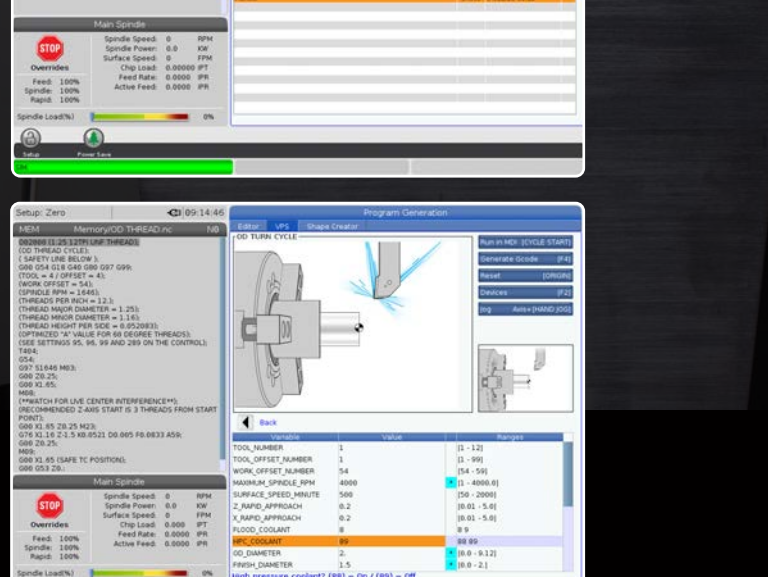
Main Spindle

STOP
Overrides

Spindle Speed: 0 RPM
Spindle Power: 0.0 KW
Surface Speed: 0 FPM
Chip Load: 0.00000 IPT
Feed Rate: 0.0000 IPR
Active Feed: 0.0000 IPR

Feed: 100%
Spindle: 100%
Rapid: 100%

Spindle Load(%) 0%

Setup
Power Save

Setup: Zero 09:14:46

MEM Memory/OD THREAD.nc N8

O02000 (1.25 12TPI UNF THREAD);
(OD THREAD CYCLE);
( SAFETY LINE BELOW );
G00 G54 G18 G40 G80 G97 G99;
(TOOL = 4 / OFFSET = 4);
(WORK OFFSET = 54);
(SPINDLE RPM = 1646);
(THREADS PER INCH = 12.);
(THREAD MAJOR DIAMETER = 1.25);
(THREAD MINOR DIAMETER = 1.16);
(THREAD HEIGHT PER SIDE = 0.052083);
(OPTIMIZED "A" VALUE FOR 60 DEGREE THREADS);
(SEE SETTINGS 95, 96, 99 AND 289 ON THE CONTROL);
T404;
G54;
G97 S1646 M03;
G00 Z0.25;
G00 X1.65;
M08;
(**WATCH FOR LIVE CENTER INTERFERENCE**);
(RECOMMENDED Z-AXIS START IS 3 THREADS FROM START POINT);
G00 X1.65 Z0.25 M23;
G76 X1.16 Z-1.5 K0.0521 D0.005 F0.0833 A59;
G00 Z0.25;
M09;
G00 X1.65 (SAFE TC POSITION);
G00 G53 Z0.;

Main Spindle

STOP
Overrides

Spindle Speed: 0 RPM
Spindle Power: 0.0 KW
Surface Speed: 0 FPM
Chip Load: 0.000 IPT
Feed Rate: 0.0000 IPR
Active Feed: 0.0000 IPR

Feed: 100%
Spindle: 100%
Rapid: 100%

Spindle Load(%) 0%

Program Generation

Editor VPS Shape Creator

OD TURN CYCLE

Run in MDI [CYCLE START]
Generate Gcode [F4]
Reset [ORIGIN]
Devices [F2]
Jog Axis+[HAND JOG]

Back

| Variable | Value | Ranges |
|---|---|---|
| TOOL_NUMBER | 1 | [1 - 12] |
| TOOL_OFFSET_NUMBER | 1 | [1 - 99] |
| WORK_OFFSET_NUMBER | 54 | [54 - 59] |
| MAXIMUM_SPINDLE_RPM | 4000 | [1 - 4000.0] |
| SURFACE_SPEED_MINUTE | 500 | [50 - 2000] |
| Z_RAPID_APPROACH | 0.2 | [0.01 - 5.0] |
| X_RAPID_APPROACH | 0.2 | [0.01 - 5.0] |
| FLOOD_COOLANT | 8 | 8 9 |
| HPC_COOLANT | 89 | 88 89 |
| OD_DIAMETER | 2. | [0.0 - 9.12] |
| FINISH_DIAMETER | 1.5 | [0.0 - 2.] |

High pressure coolant? (88) = On / (89) = Off